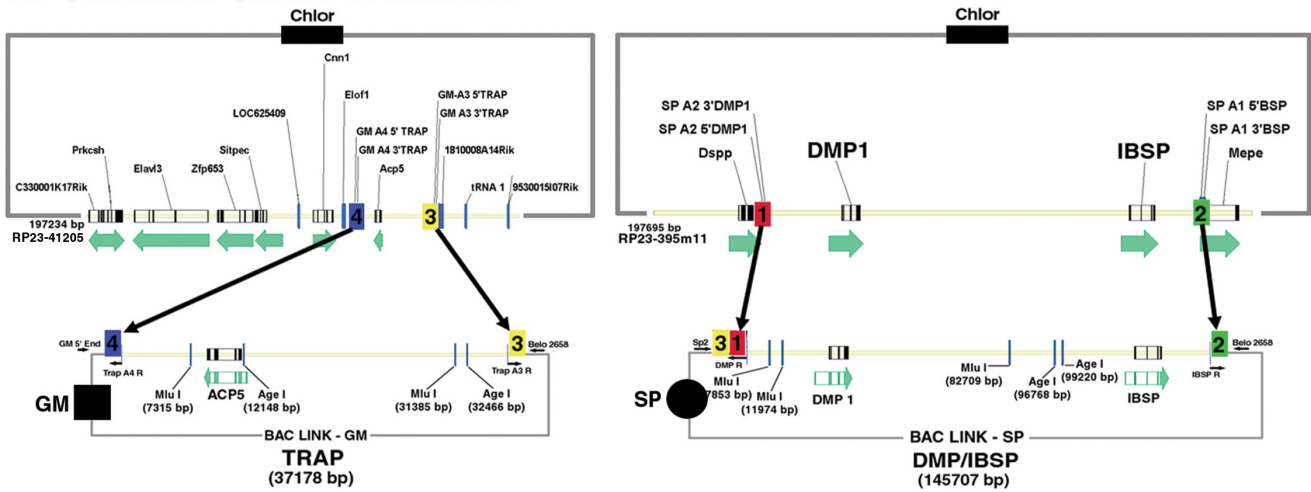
Chlor

Cnn1
Elof1
LOC625409
GM-A3 5'TRAP
GM A3 3'TRAP
GM A4 5' TRAP
GM A4 3'TRAP
1810008A14Rik
Prkcsh
Sitpec
Elavl3
Zfp653
Acp5
C330001K17Rik
tRNA 1
9530015I07Rik
197234 bp
RP23-41205
4
3

GM 5' End
4
Trap A4 R
Mlu I (7315 bp)
Age I (12148 bp)
ACP5
Mlu I (31385 bp)
Age I (32466 bp)
3
Trap A3 R
Belo 2658
GM
BAC LINK - GM
TRAP
(37178 bp)

Chlor

SP A2 3'DMP1
SP A2 5'DMP1
Dspp
DMP1
IBSP
SP A1 5'BSP
SP A1 3'BSP
Mepe
197695 bp
RP23-395m11
1
2

Sp2
3
1
DMP R
Mlu I (7853 bp)
Mlu I (11974 bp)
DMP 1
Mlu I (82709 bp)
Age I (96768 bp)
Age I (99220 bp)
IBSP
2
IBSP R
Belo 2658
SP
BAC LINK - SP
DMP/IBSP
(145707 bp)